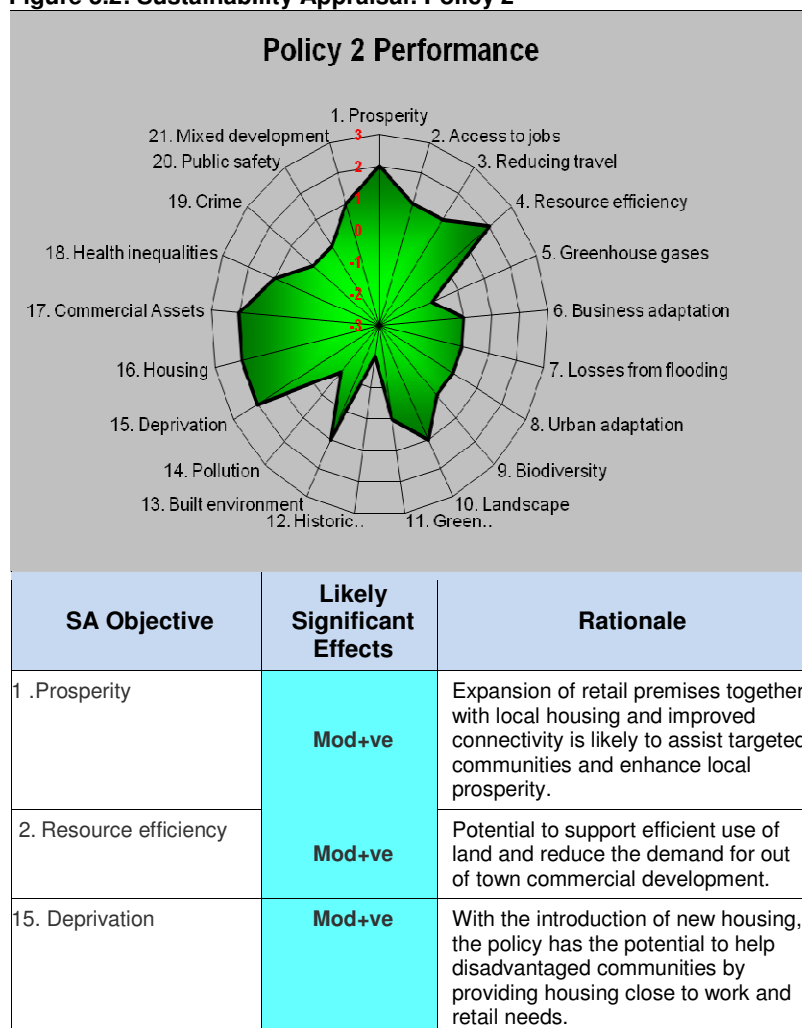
Figure 5.2: Sustainability Appraisal: Policy 2

Policy 2 Performance

1. Prosperity
2. Access to jobs
3. Reducing travel
4. Resource efficiency
5. Greenhouse gases
6. Business adaptation
7. Losses from flooding
8. Urban adaptation
9. Biodiversity
10. Landscape
11. Green..
12. Historic..
13. Built environment
14. Pollution
15. Deprivation
16. Housing
17. Commercial Assets
18. Health inequalities
19. Crime
20. Public safety
21. Mixed development

3
2
1
0
-1
-2
-3

| SA Objective | Likely Significant Effects | Rationale |
|---|---|---|
| 1 .Prosperity | Mod+ve | Expansion of retail premises together with local housing and improved connectivity is likely to assist targeted communities and enhance local prosperity. |
| 2. Resource efficiency | Mod+ve | Potential to support efficient use of land and reduce the demand for out of town commercial development. |
| 15. Deprivation | Mod+ve | With the introduction of new housing, the policy has the potential to help disadvantaged communities by providing housing close to work and retail needs. |